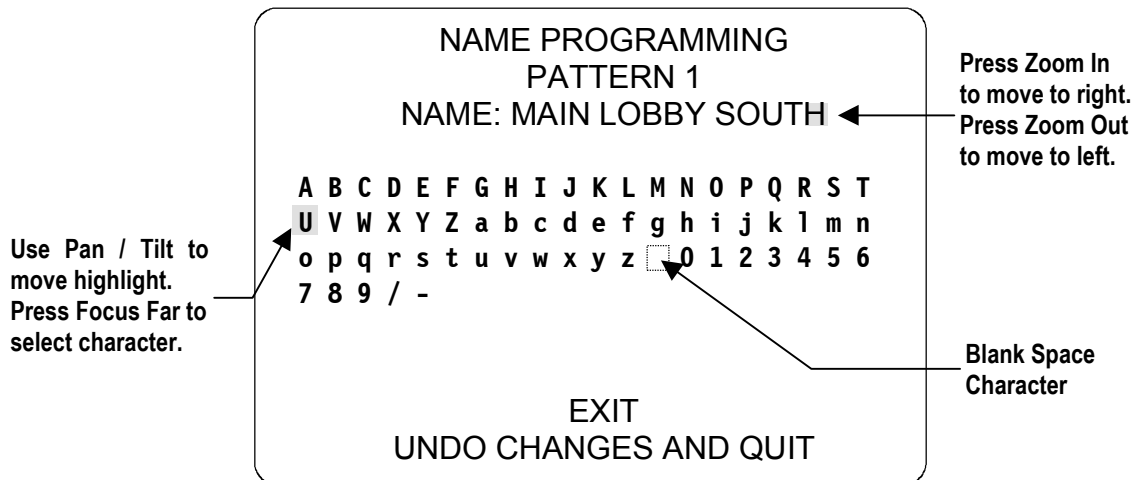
NAME PROGRAMMING
PATTERN 1
NAME: MAIN LOBBY SOUTH

A B C D E F G H I J K L M N O P Q R S T
U V W X Y Z a b c d e f g h i j k l m n
o p q r s t u v w x y z 0 1 2 3 4 5 6
7 8 9 / -

EXIT
UNDO CHANGES AND QUIT

Press Zoom In to move to right. Press Zoom Out to move to left.

Use Pan / Tilt to move highlight. Press Focus Far to select character.

Blank Space Character